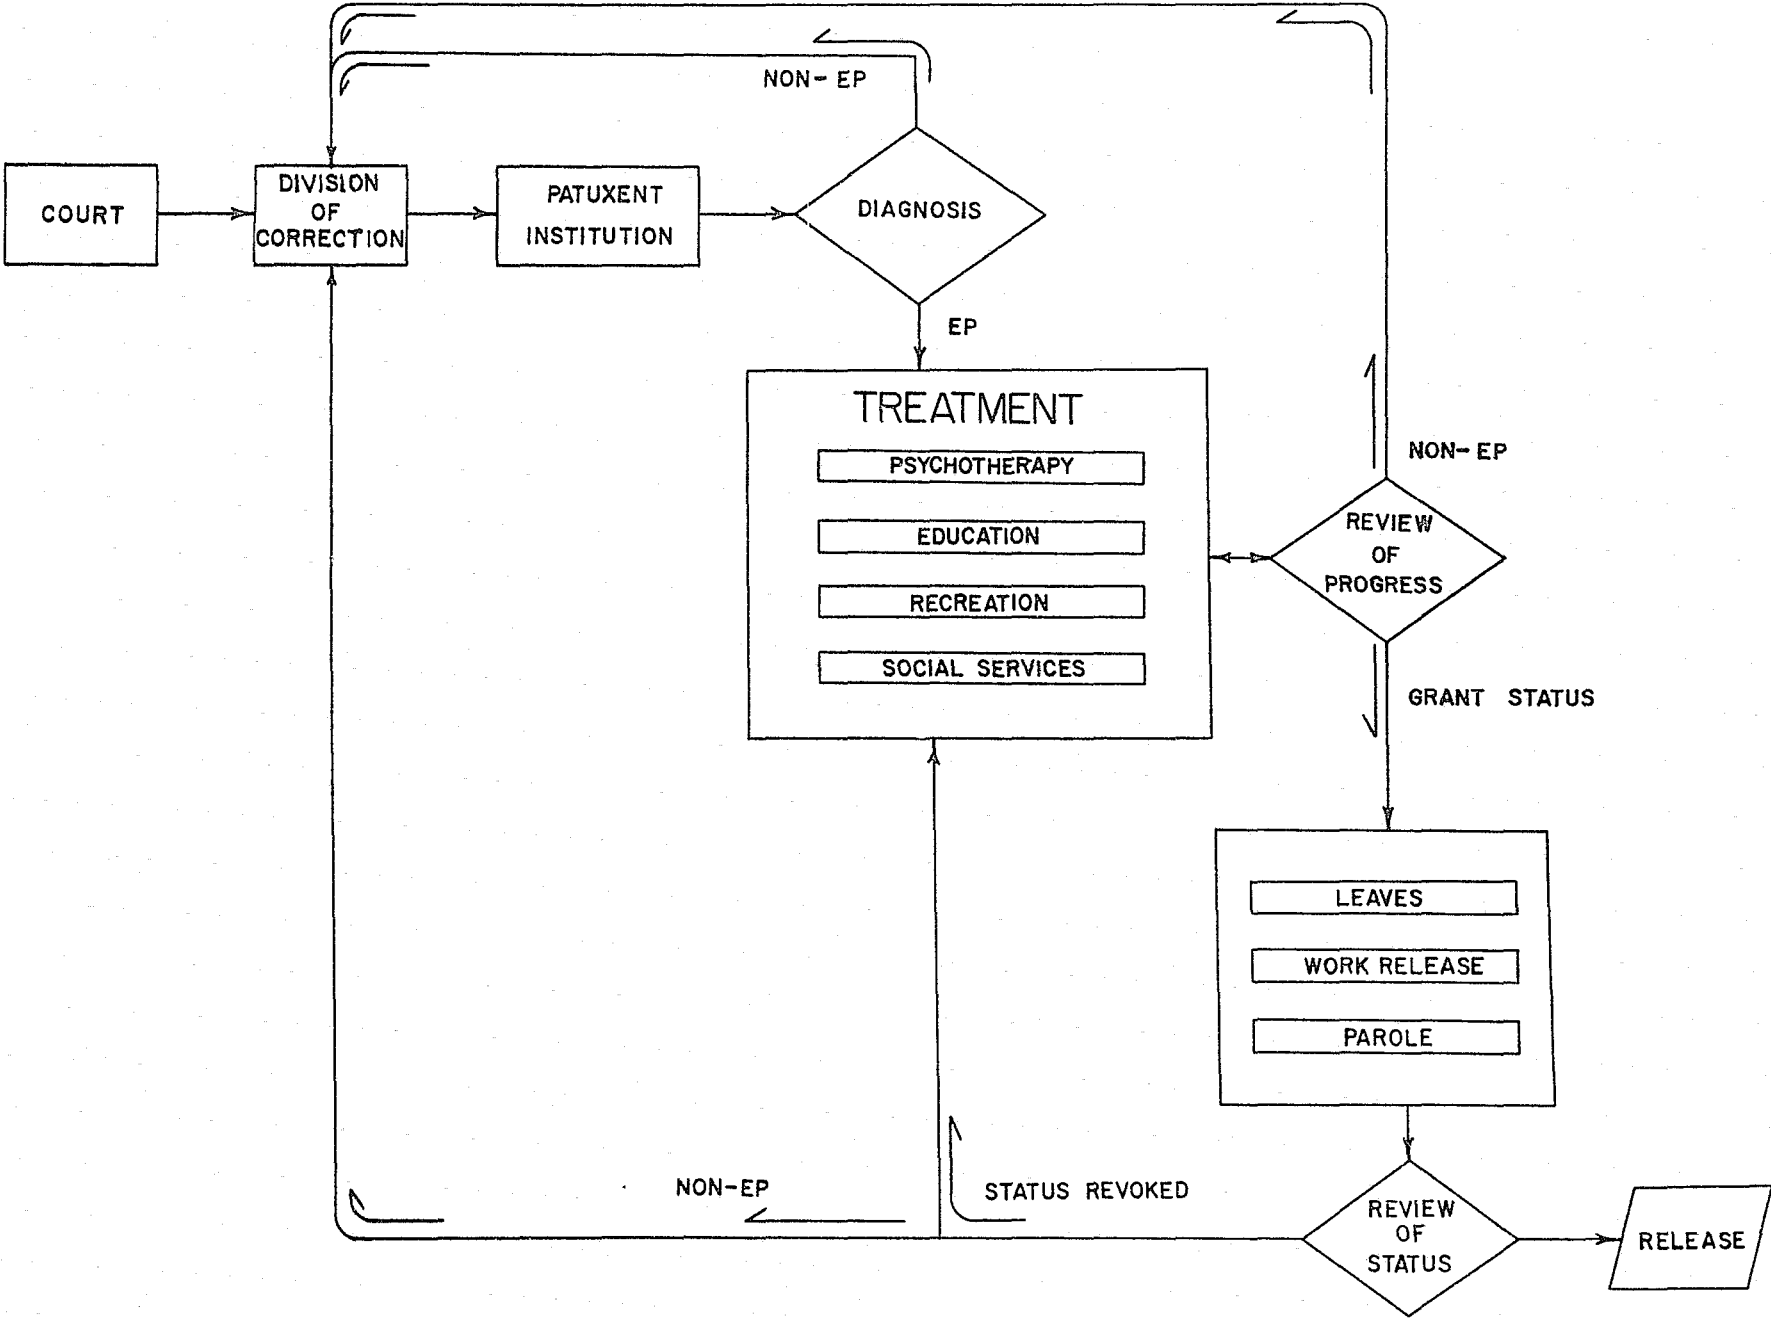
NON-EP

COURT

DIVISION OF CORRECTION

PATUXENT INSTITUTION

DIAGNOSIS

EP

TREATMENT

PSYCHOTHERAPY

EDUCATION

RECREATION

SOCIAL SERVICES

NON-EP

REVIEW OF PROGRESS

GRANT STATUS

LEAVES

WORK RELEASE

PAROLE

NON-EP

STATUS REVOKED

REVIEW OF STATUS

RELEASE